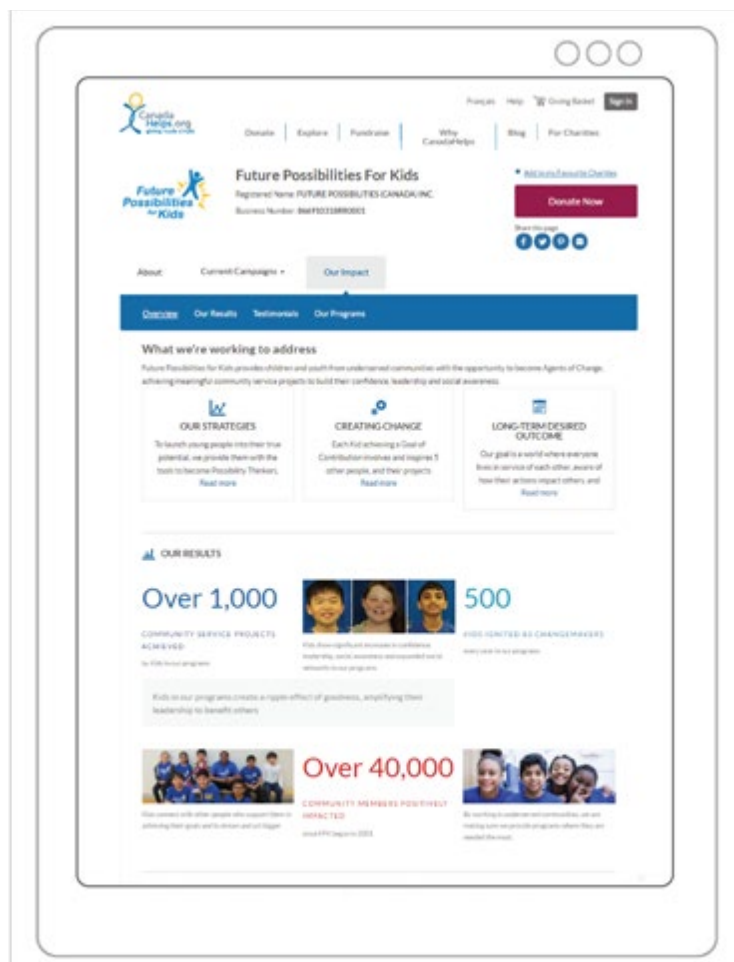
CanadaHelps.org

Français Help Giving Basket Sign In

Donate Explore Fundraise Why CanadaHelps Blog For Charities

Future Possibilities for Kids

Future Possibilities For Kids

Registered Name: FUTURE POSSIBILITIES (CANADA) INC.

Business Number: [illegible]

Add to my Favourite Charities

Donate Now

Share this page

About Current Campaigns Our Impact

Overview Our Results Testimonials Our Programs

What we're working to address

Future Possibilities for Kids provides children and youth from underserved communities with the opportunity to become Agents of Change, achieving meaningful community service projects to build their confidence, leadership and social awareness.

OUR STRATEGIES

To launch young people into their true potential, we provide them with the tools to become Possibility Thinkers. Read more

CREATING CHANGE

Each Kid achieving a Goal of Contribution involves and inspires 5 other people, and their projects Read more

LONG-TERM DESIRED OUTCOME

Our goal is a world where everyone lives in service of each other, aware of how their actions impact others, and Read more

OUR RESULTS

Over 1,000

COMMUNITY SERVICE PROJECTS ACHIEVED

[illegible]

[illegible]

500

KIDS IGNITED AS CHANGEMAKERS

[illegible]

Kids in our programs create a ripple effect of goodness, amplifying their leadership to benefit others

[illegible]

Over 40,000

COMMUNITY MEMBERS POSITIVELY IMPACTED

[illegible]

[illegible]